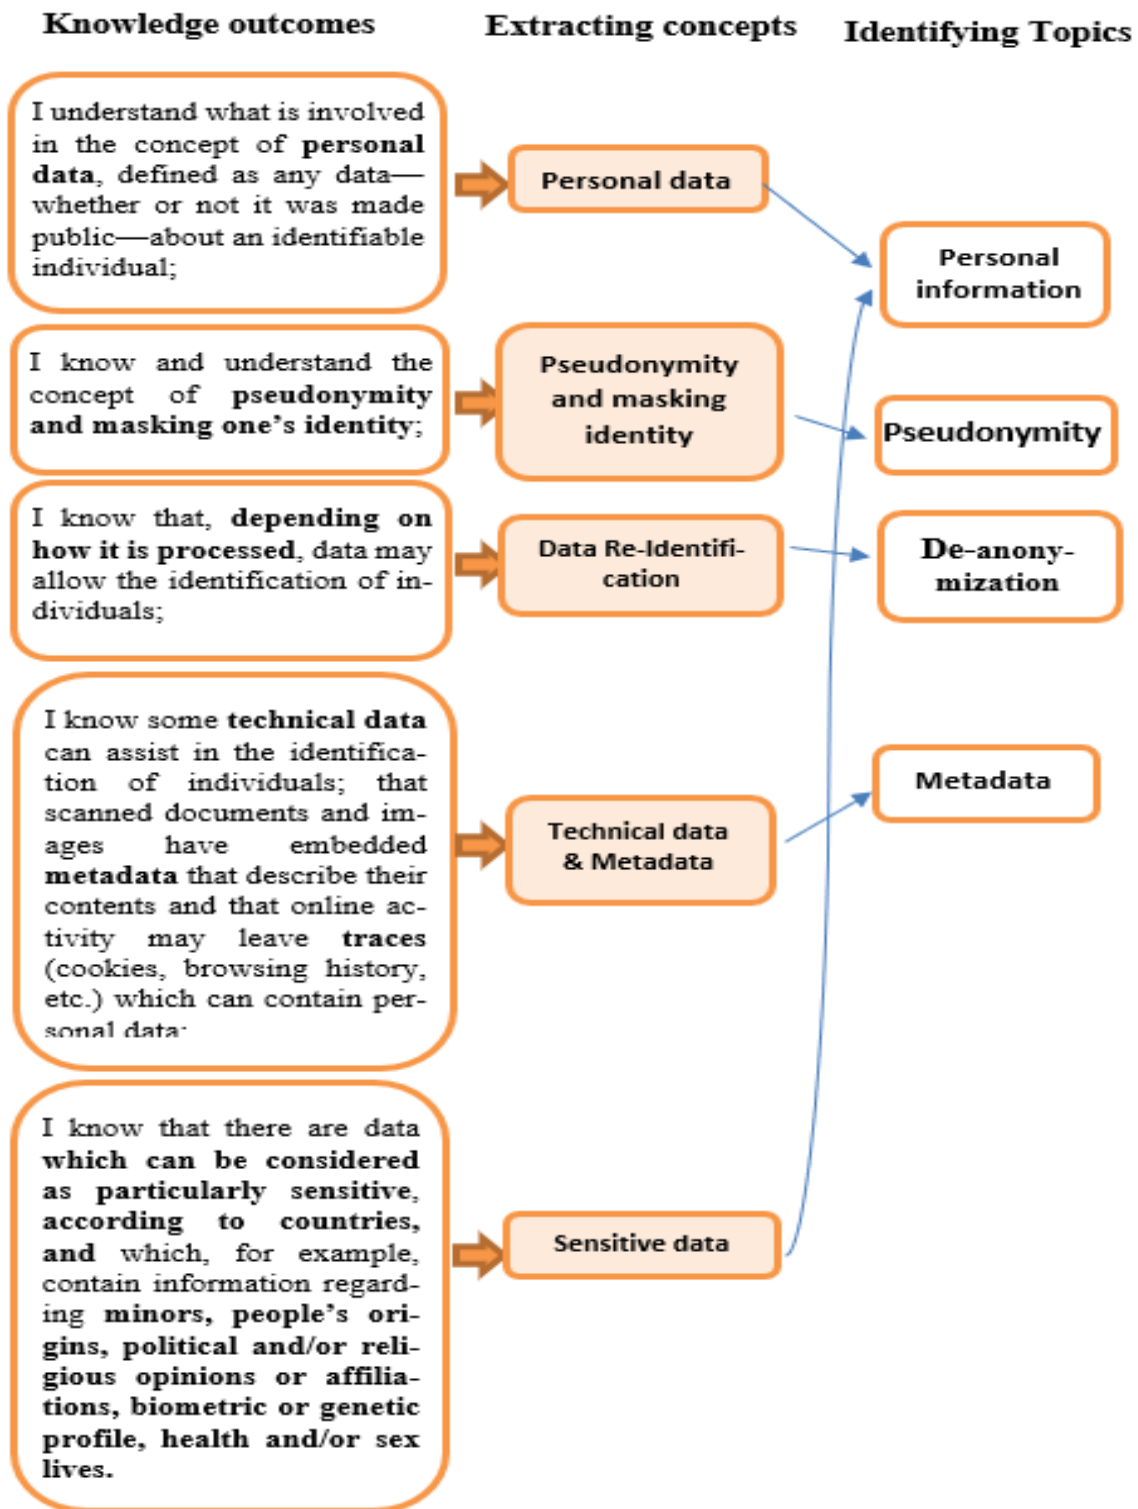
Knowledge outcomes

Extracting concepts

Identifying Topics

I understand what is involved in the concept of personal data, defined as any data—whether or not it was made public—about an identifiable individual;

Personal data

Personal information

I know and understand the concept of pseudonymity and masking one's identity;

Pseudonymity and masking identity

Pseudonymity

I know that, depending on how it is processed, data may allow the identification of individuals;

Data Re-Identification

De-anonymization

I know some technical data can assist in the identification of individuals; that scanned documents and images have embedded metadata that describe their contents and that online activity may leave traces (cookies, browsing history, etc.) which can contain personal data;

Metadata

Technical data & Metadata

I know that there are data which can be considered as particularly sensitive, according to countries, and which, for example, contain information regarding minors, people's origins, political and/or religious opinions or affiliations, biometric or genetic profile, health and/or sex lives.

Sensitive data